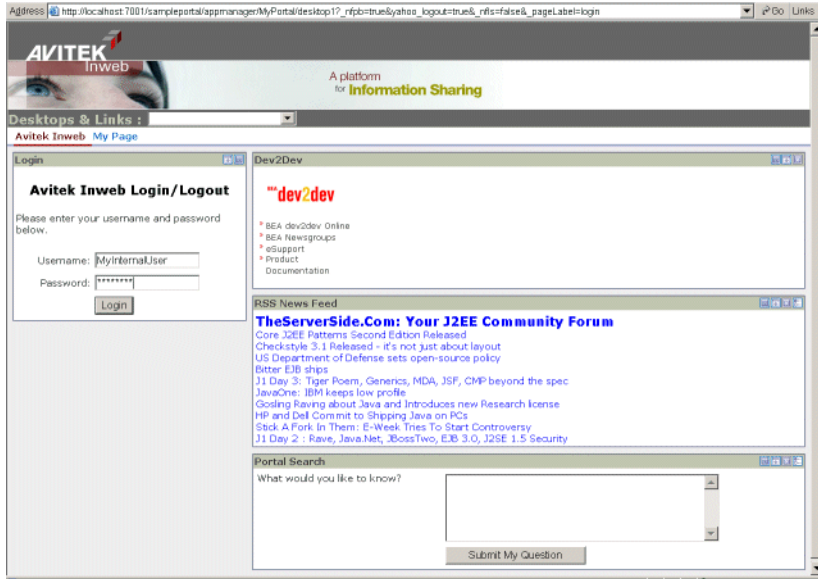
Address http://localhost:7001/sampleportal/appmanager/MyPortal/desktop1?_nfpb=true&yahoo_logout=true&_nfls=false&_pageLabel=login Go Links

AVITEK Inweb

A platform for Information Sharing

Desktops & Links :

Avitek Inweb My Page

Login

Avitek Inweb Login/Logout

Please enter your username and password below.

Username: MyInternalUser

Password: ********

Login

Dev2Dev

dev2dev

BEA dev2dev Online
BEA Newsgroups
eSupport
Product Documentation

RSS News Feed

TheServerSide.Com: Your J2EE Community Forum
Core J2EE Patterns Second Edition Released
Checkstyle 3.1 Released - it's not just about layout
US Department of Defense sets open-source policy
Bitter EJB ships
J1 Day 3: Tiger Poem, Generics, MDA, JSF, CMP beyond the spec
JavaOne: IBM keeps low profile
Gosling Raving about Java and Introduces new Research license
HP and Dell Commit to Shipping Java on PCs
Stick A Fork In Them: E-Week Tries To Start Controversy
J1 Day 2 : Rave, Java.Net, JBossTwo, EJB 3.0, J2SE 1.5 Security

Portal Search

What would you like to know?

Submit My Question